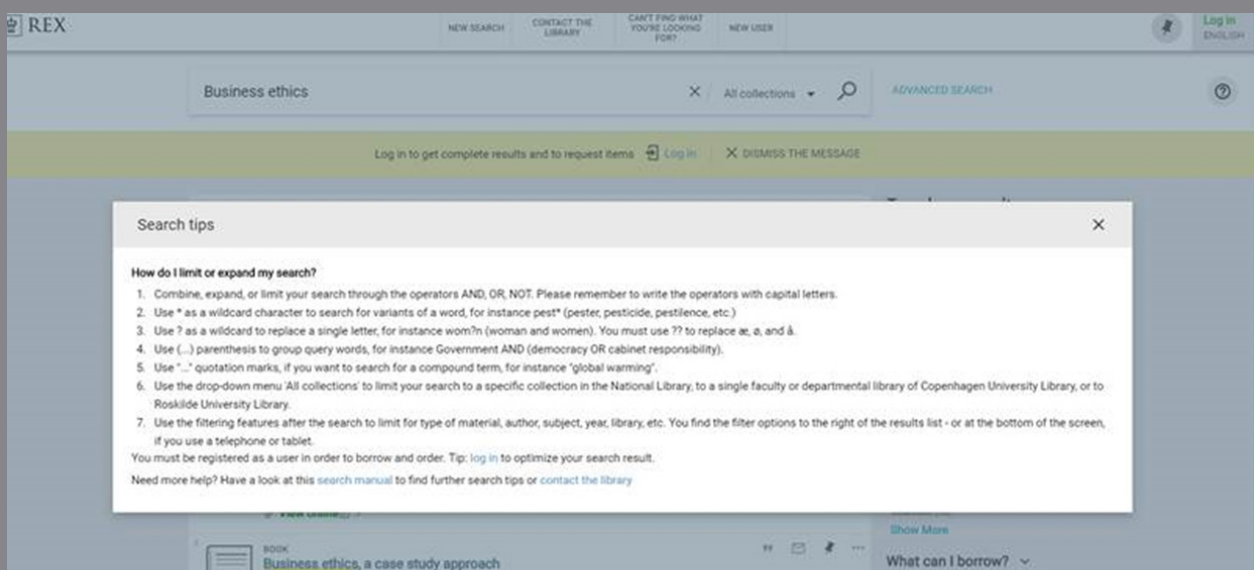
REX

NEW SEARCH CONTACT THE LIBRARY CAN'T FIND WHAT YOU'RE LOOKING FOR? NEW USER

Log in ENGLISH

Business ethics × All collections ▾

ADVANCED SEARCH

Log in to get complete results and to request items Log in × DISMISS THE MESSAGE

Search tips ×

How do I limit or expand my search?

1. Combine, expand, or limit your search through the operators AND, OR, NOT. Please remember to write the operators with capital letters.
2. Use * as a wildcard character to search for variants of a word, for instance pest* (pester, pesticide, pestilence, etc.)
3. Use ? as a wildcard to replace a single letter, for instance wom?n (woman and women). You must use ?? to replace æ, ø, and å.
4. Use (...) parenthesis to group query words, for instance Government AND (democracy OR cabinet responsibility).
5. Use "..." quotation marks, if you want to search for a compound term, for instance "global warming".
6. Use the drop-down menu 'All collections' to limit your search to a specific collection in the National Library, to a single faculty or departmental library of Copenhagen University Library, or to Roskilde University Library.
7. Use the filtering features after the search to limit for type of material, author, subject, year, library, etc. You find the filter options to the right of the results list - or at the bottom of the screen, if you use a telephone or tablet.

You must be registered as a user in order to borrow and order. Tip: log in to optimize your search result.

Need more help? Have a look at this search manual to find further search tips or contact the library

View Online

Show More

BOOK
Business ethics, a case study approach

What can I borrow? ⌄